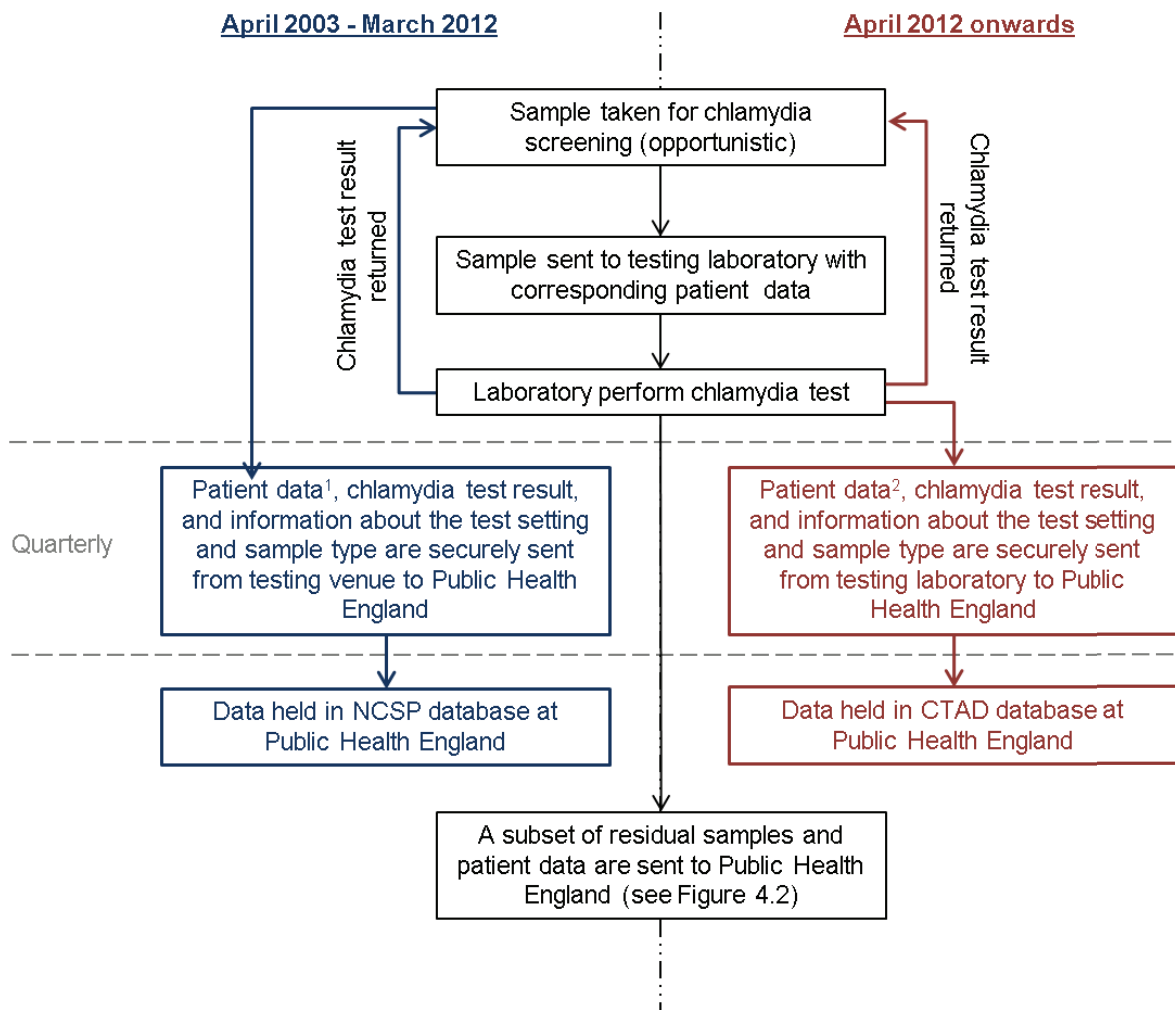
April 2003 - March 2012

April 2012 onwards

Sample taken for chlamydia screening (opportunistic)

Chlamydia test result returned

Chlamydia test result returned

Sample sent to testing laboratory with corresponding patient data

Laboratory perform chlamydia test

Quarterly

Patient data$^1$, chlamydia test result, and information about the test setting and sample type are securely sent from testing venue to Public Health England

Patient data$^2$, chlamydia test result, and information about the test setting and sample type are securely sent from testing laboratory to Public Health England

Data held in NCSP database at Public Health England

Data held in CTAD database at Public Health England

A subset of residual samples and patient data are sent to Public Health England (see Figure 4.2)